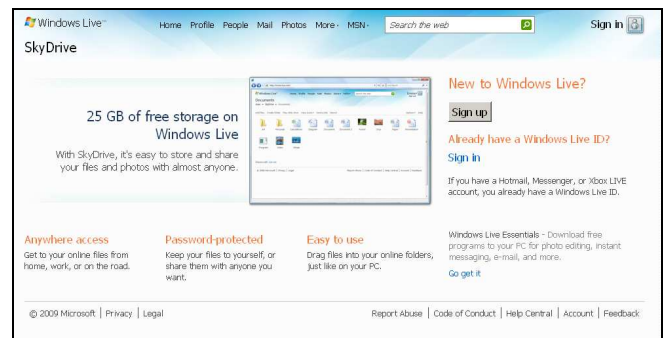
Windows Live™ Home Profile People Mail Photos More▾ MSN▾ Search the web Sign in

SkyDrive

25 GB of free storage on Windows Live

With SkyDrive, it's easy to store and share your files and photos with almost anyone.

New to Windows Live?

Sign up

Already have a Windows Live ID?

Sign in

If you have a Hotmail, Messenger, or Xbox LIVE account, you already have a Windows Live ID.

Anywhere access

Get to your online files from home, work, or on the road.

Password-protected

Keep your files to yourself, or share them with anyone you want.

Easy to use

Drag files into your online folders, just like on your PC.

Windows Live Essentials - Download free programs to your PC for photo editing, instant messaging, e-mail, and more.

Go get it

© 2009 Microsoft | Privacy | Legal

Report Abuse | Code of Conduct | Help Central | Account | Feedback